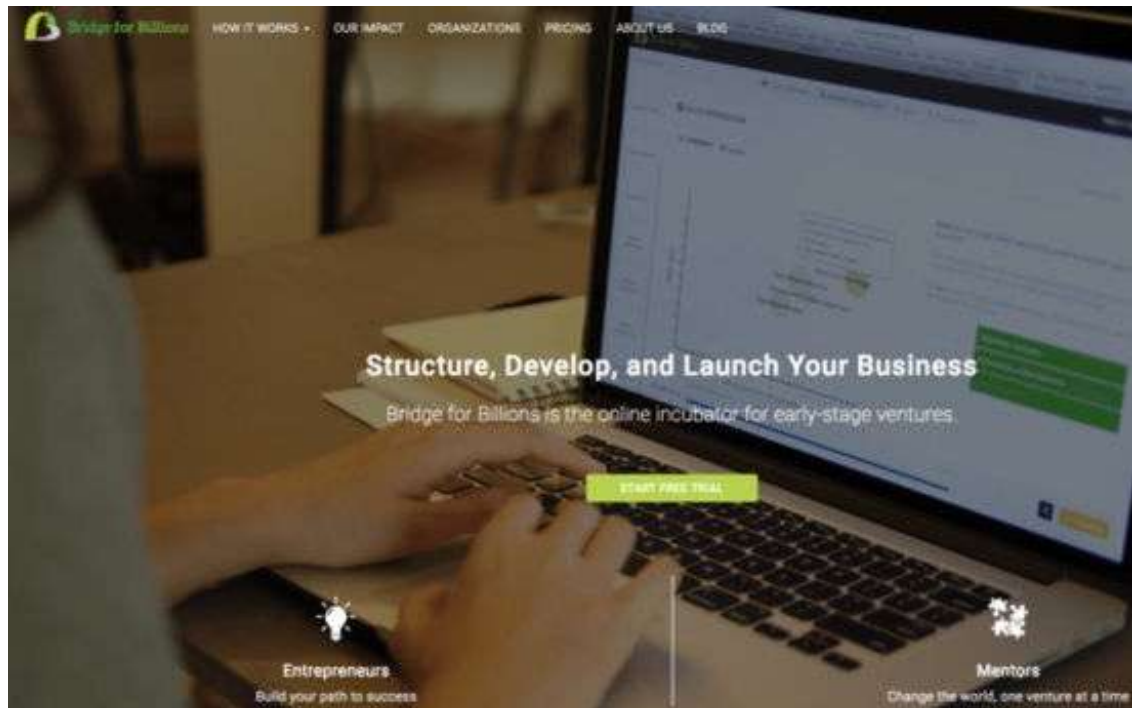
Bridge for Billions HOW IT WORKS ▾ OUR IMPACT ORGANIZATIONS PRICING ABOUT US BLOG

Structure, Develop, and Launch Your Business

Bridge for Billions is the online incubator for early-stage ventures.

START FREE TRIAL

Entrepreneurs
Build your path to success

Mentors
Change the world, one venture at a time